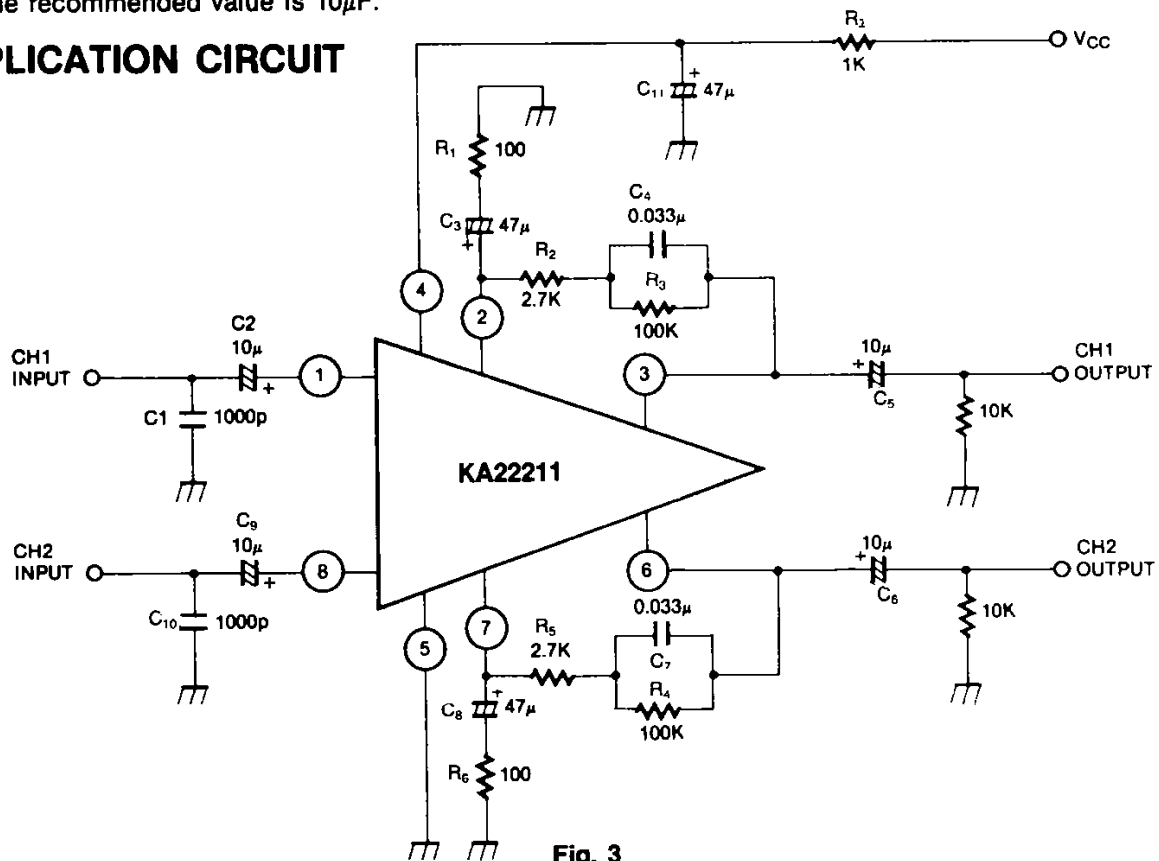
e recommended value is 10μF.

PLICATION CIRCUIT

R₁
1K
O Vcc

C₁₁ 47μ

R₁ 100

C₃ 47μ

C₄
0.033μ

R₂
2.7K

R₃
100K

4

2

CH1 INPUT

C2
10μ

1

C1 1000p

KA22211

3

10μ

C₅

10K

CH1 OUTPUT

CH2 INPUT

C₉
10μ

8

C₁₀ 1000p

5

7

R₅
2.7K

0.033μ

C₇

R₄
100K

C₈ 47μ

R₆ 100

6

10μ

C₆

10K

CH2 OUTPUT

Fig. 3